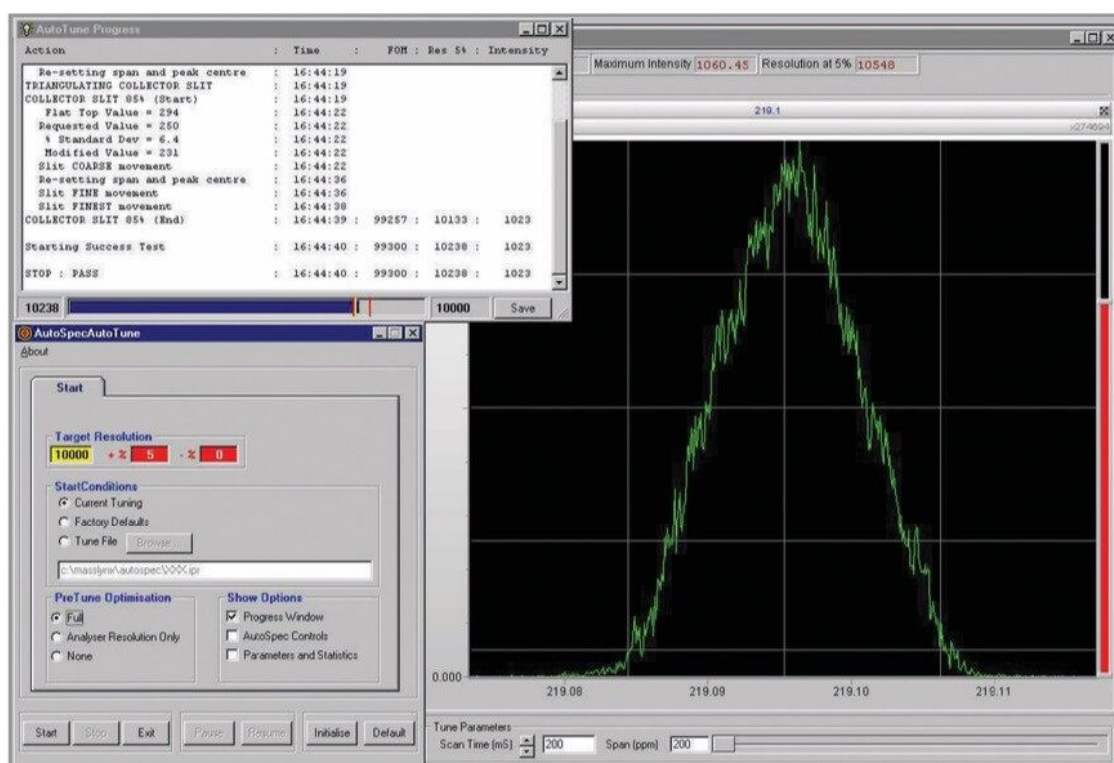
AutoTune Progress

| Action | : Time | : FOM : Res 5% : Intensity |
|---|---|---|
| Re-setting span and peak centre | : 16:44:19 | |
| TRIANGULATING COLLECTOR SLIT | : 16:44:19 | |
| COLLECTOR SLIT 85% (Start) | : 16:44:19 | |
| Flat Top Value = 294 | : 16:44:22 | |
| Requested Value = 250 | : 16:44:22 | |
| % Standard Dev = 6.4 | : 16:44:22 | |
| Modified Value = 231 | : 16:44:22 | |
| Slit COARSE movement | : 16:44:22 | |
| Re-setting span and peak centre | : 16:44:36 | |
| Slit FINE movement | : 16:44:36 | |
| Slit FINEST movement | : 16:44:38 | |
| COLLECTOR SLIT 85% (End) | : 16:44:39 | : 99257 : 10133 : 1023 |
| Starting Success Test | : 16:44:40 | : 99300 : 10238 : 1023 |
| STOP : PASS | : 16:44:40 | : 99300 : 10238 : 1023 |

10238 10000 Save

Maximum Intensity 1060.45 Resolution at 5% 10548

219.1

AutoSpecAutoTune
About

Start

Target Resolution
10000 + % 5 - % 0

StartConditions
Current Tuning
Factory Defaults
Tune File Browse...
c:\masslynx\autospec\XXX.ipr

PreTune Optimisation
Full
Analyser Resolution Only
None

Show Options
Progress Window
AutoSpec Controls
Parameters and Statistics

Start Stop Exit Pause Resume Initialise Default

0.000
219.08 219.09 219.10 219.11

Tune Parameters
Scan Time (mS) 200 Span (ppm) 200